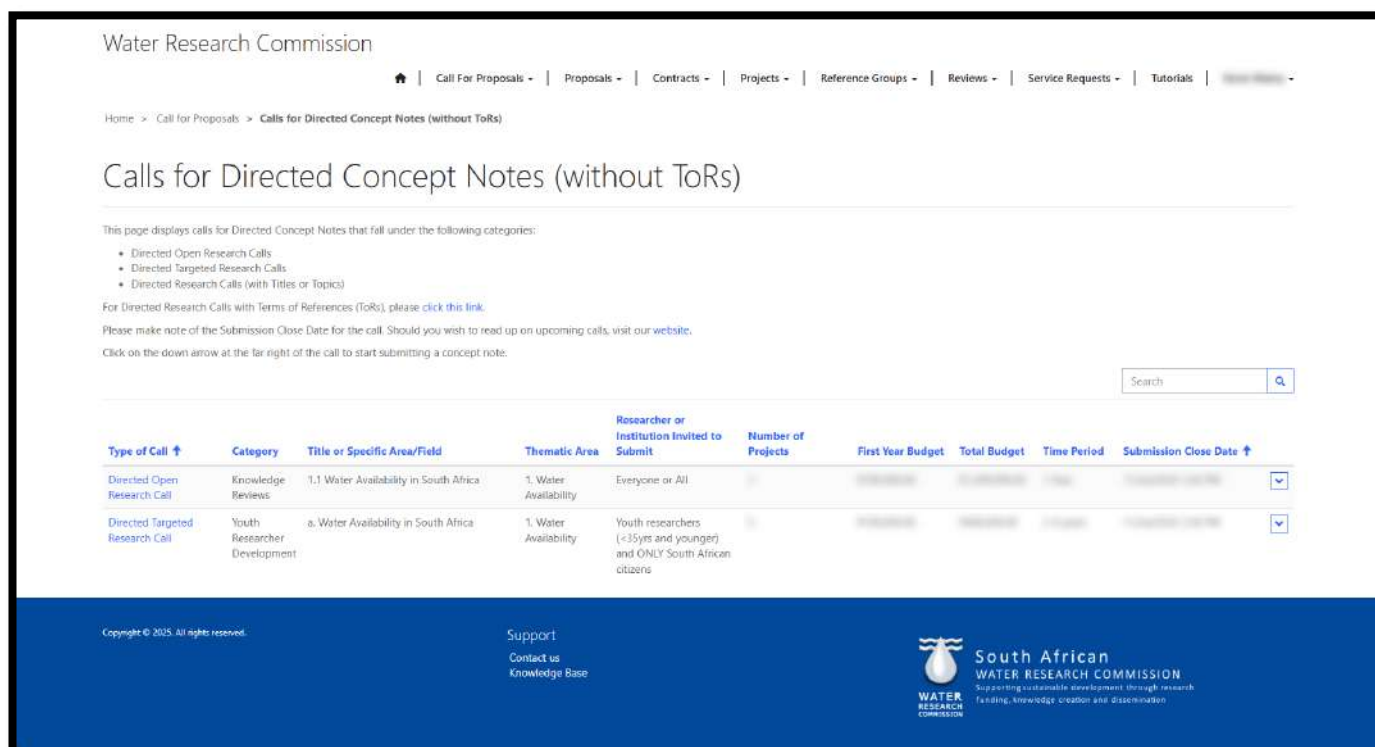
Water Research Commission

Call For Proposals | Proposals | Contracts | Projects | Reference Groups | Reviews | Service Requests | Tutorials | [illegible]

Home > Call for Proposals > Calls for Directed Concept Notes (without ToRs)

Calls for Directed Concept Notes (without ToRs)

This page displays calls for Directed Concept Notes that fall under the following categories:

- Directed Open Research Calls
- Directed Targeted Research Calls
- Directed Research Calls (with Titles or Topics)

For Directed Research Calls with Terms of References (ToRs), please click this link.

Please make note of the Submission Close Date for the call. Should you wish to read up on upcoming calls, visit our website.

Click on the down arrow at the far right of the call to start submitting a concept note.

Search

| Type of Call | Category | Title or Specific Area/Field | Thematic Area | Researcher or Institution Invited to Submit | Number of Projects | First Year Budget | Total Budget | Time Period | Submission Close Date |
|---|---|---|---|---|---|---|---|---|---|
| Directed Open Research Call | Knowledge Reviews | 1.1 Water Availability in South Africa | 1. Water Availability | Everyone or All | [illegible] | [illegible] | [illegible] | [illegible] | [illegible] |
| Directed Targeted Research Call | Youth Researcher Development | a. Water Availability in South Africa | 1. Water Availability | Youth researchers (<35yrs and younger) and ONLY South African citizens | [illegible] | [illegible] | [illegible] | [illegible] | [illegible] |

Copyright © 2025. All rights reserved.

Support
Contact us
Knowledge Base

WATER RESEARCH COMMISSION
South African
WATER RESEARCH COMMISSION
Supporting sustainable development through research funding, knowledge creation and dissemination